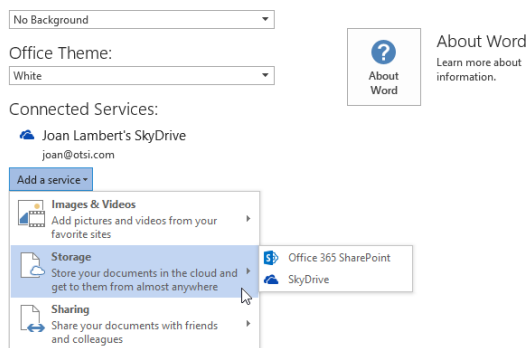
No Background

Office Theme:

White

Connected Services:

Joan Lambert's SkyDrive
joan@otsi.com

Add a service

Images & Videos
Add pictures and videos from your favorite sites

Storage
Store your documents in the cloud and get to them from almost anywhere

Sharing
Share your documents with friends and colleagues

Office 365 SharePoint

SkyDrive

About Word

About Word
Learn more about information.